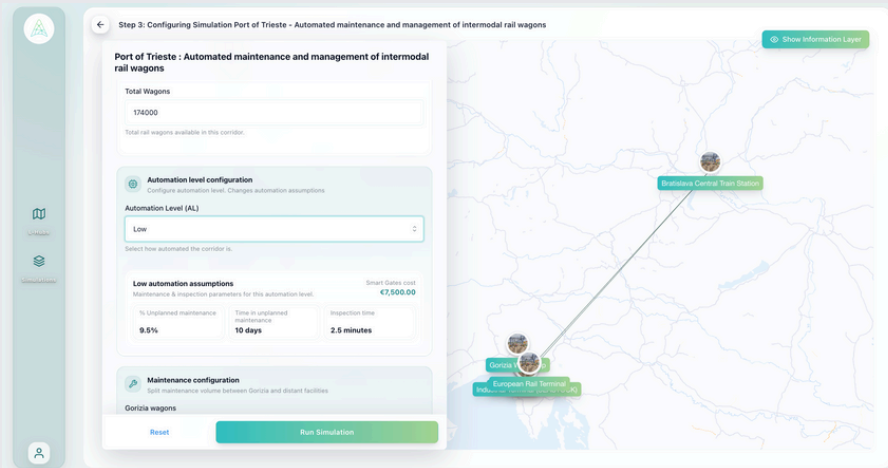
Step 3: Configuring Simulation Port of Trieste - Automated maintenance and management of intermodal rail wagons

Show Information Layer

Port of Trieste : Automated maintenance and management of intermodal rail wagons

Total Wagons

174000

Total rail wagons available in this corridor.

Automation level configuration

Configure automation level. Changes automation assumptions

Automation Level (AL)

Low

Select how automated the corridor is.

Low automation assumptions

Maintenance & inspection parameters for this automation level.

Smart Gates cost

€7,500.00

% Unplanned maintenance

9.5%

Time in unplanned maintenance

10 days

Inspection time

2.5 minutes

Maintenance configuration

Split maintenance volume between Gorizia and distant facilities

Gorizia wagons

Reset

Run Simulation

Bratislava Central Train Station

Gorizia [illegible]

European Rail Terminal

Indu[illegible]